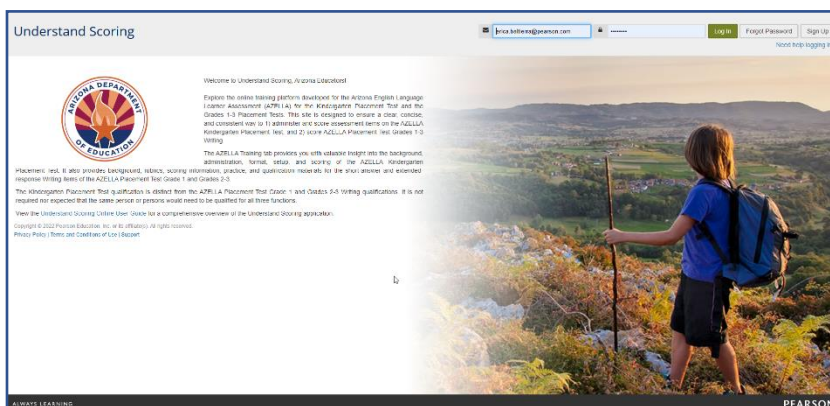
Understand Scoring

erica.belliena@pearson.com

••••••••

Log in

Forgot Password

Sign Up

Need help logging in

ARIZONA DEPARTMENT OF EDUCATION

Welcome to Understand Scoring, Arizona Educators!

Explore the online training platform developed for the Arizona English Language Learner Assessment (AZELLA) for the Kindergarten Placement Test and the Grades 1-3 Placement Tests. This site is designed to ensure a clear, concise, and consistent way to 1) administer and score assessment items on the AZELLA Kindergarten Placement Test, and 2) score AZELLA Placement Test Grades 1-3 Writing.

The AZELLA Training tab provides you with valuable insight into the background, administration, format, setup, and scoring of the AZELLA Kindergarten Placement Test. It also provides background, rubrics, scoring information, practice, and qualification materials for the short answer and extended response Writing items of the AZELLA Placement Test Grade 1 and Grades 2-3.

The Kindergarten Placement Test qualification is distinct from the AZELLA Placement Test Grade 1 and Grades 2-3 Writing qualifications. It is not required nor expected that the same person or persons would need to be qualified for all three functions.

View the Understand Scoring Online User Guide for a comprehensive overview of the Understand Scoring application.

Copyright © 2022 Pearson Education, Inc. or its affiliate(s). All rights reserved.

Privacy Policy | Terms and Conditions of Use | Support

ALWAYS LEARNING

PEARSON